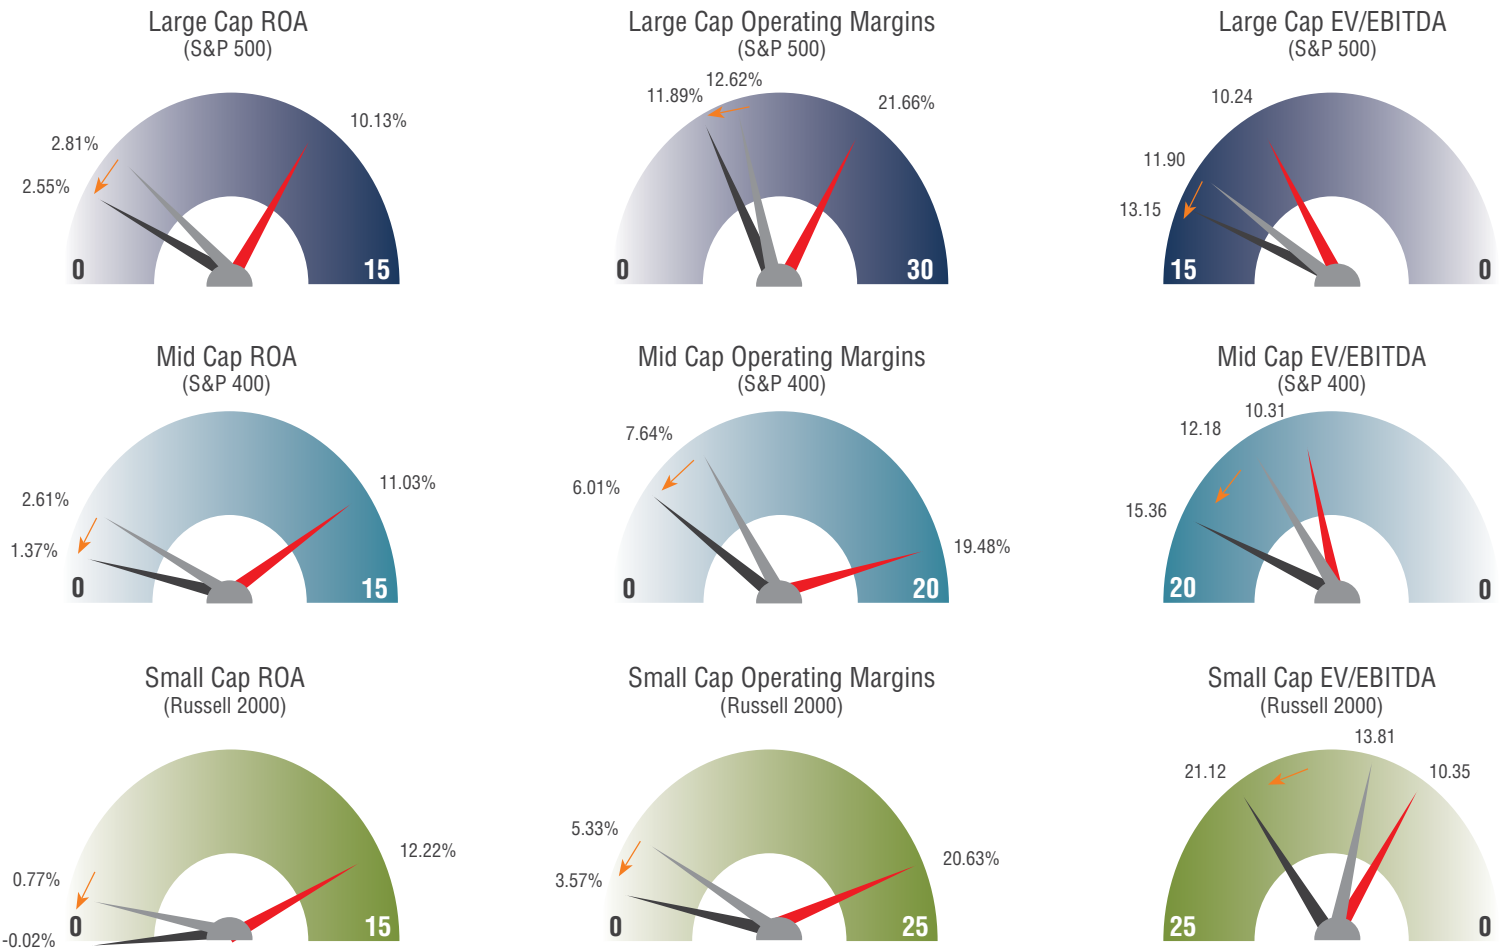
Large Cap ROA
(S&P 500)

2.81%
2.55%
10.13%
0
15

Large Cap Operating Margins
(S&P 500)

12.62%
11.89%
21.66%
0
30

Large Cap EV/EBITDA
(S&P 500)

10.24
11.90
13.15
15
0

Mid Cap ROA
(S&P 400)

2.61%
1.37%
11.03%
0
15

Mid Cap Operating Margins
(S&P 400)

7.64%
6.01%
19.48%
0
20

Mid Cap EV/EBITDA
(S&P 400)

10.31
12.18
15.36
20
0

Small Cap ROA
(Russell 2000)

0.77%
-0.02%
12.22%
0
15

Small Cap Operating Margins
(Russell 2000)

5.33%
3.57%
20.63%
0
25

Small Cap EV/EBITDA
(Russell 2000)

13.81
21.12
10.35
25
0